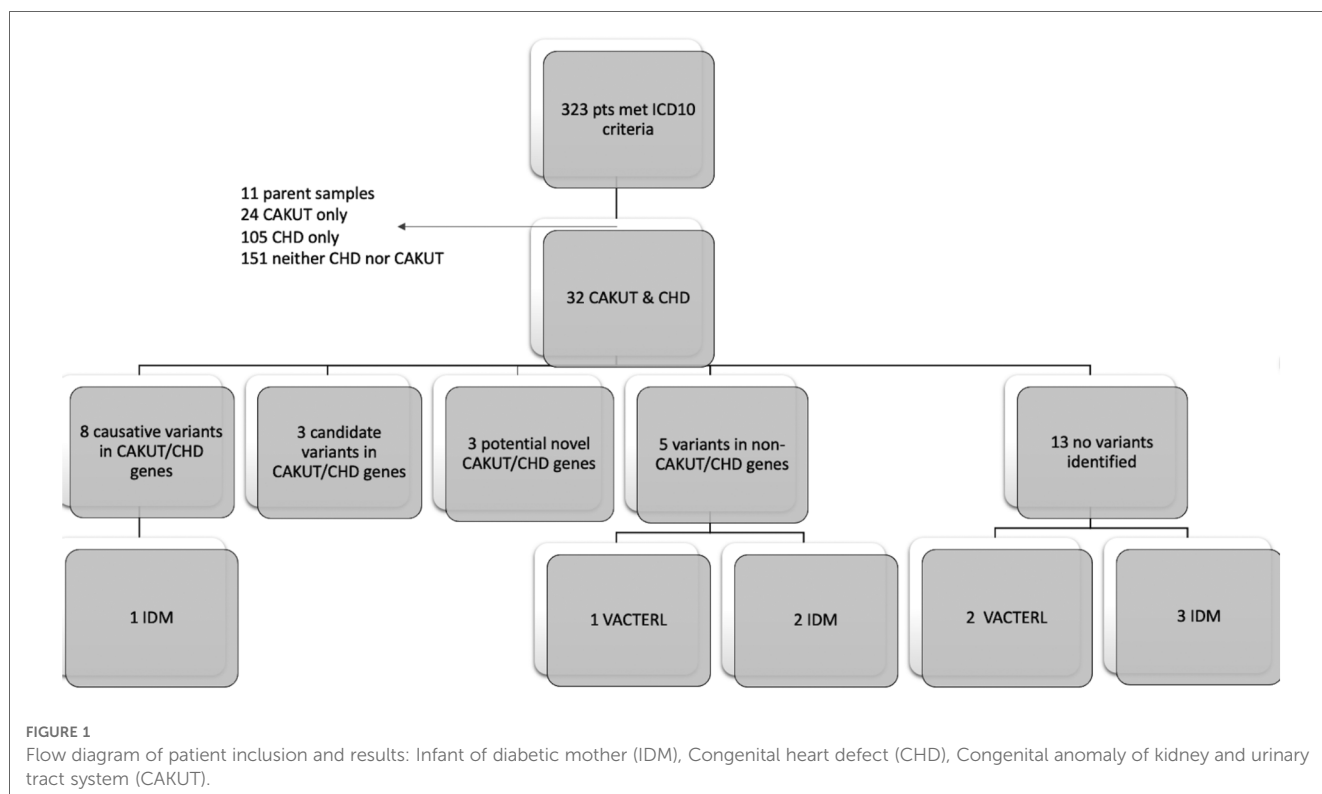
323 pts met ICD10 criteria

11 parent samples
24 CAKUT only
105 CHD only
151 neither CHD nor CAKUT

32 CAKUT & CHD

8 causative variants in CAKUT/CHD genes

3 candidate variants in CAKUT/CHD genes

3 potential novel CAKUT/CHD genes

5 variants in non-CAKUT/CHD genes

13 no variants identified

1 IDM

1 VACTERL

2 IDM

2 VACTERL

3 IDM

FIGURE 1
Flow diagram of patient inclusion and results: Infant of diabetic mother (IDM), Congenital heart defect (CHD), Congenital anomaly of kidney and urinary tract system (CAKUT).